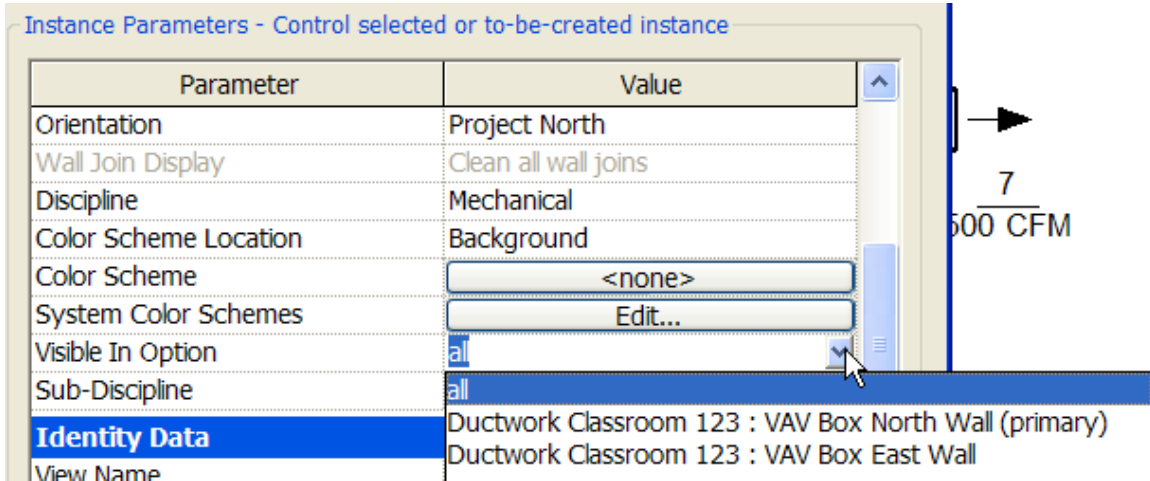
Instance Parameters - Control selected or to-be-created instance

| Parameter | Value |
|---|---|
| Orientation | Project North |
| Wall Join Display | Clean all wall joins |
| Discipline | Mechanical |
| Color Scheme Location | Background |
| Color Scheme | <none> |
| System Color Schemes | Edit... |
| Visible In Option | all |
| Sub-Discipline | |
| Identity Data | |
| View Name | |

all
Ductwork Classroom 123 : VAV Box North Wall (primary)
Ductwork Classroom 123 : VAV Box East Wall

7
500 CFM